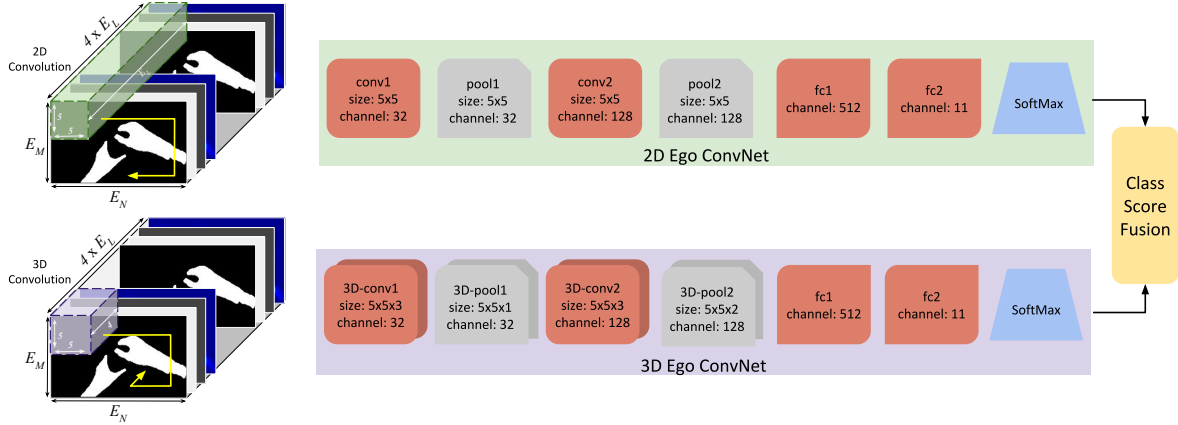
2D Convolution

$4 \times E_L$

5

5

$E_M$

$E_N$

conv1
size: 5x5
channel: 32

pool1
size: 5x5
channel: 32

conv2
size: 5x5
channel: 128

pool2
size: 5x5
channel: 128

fc1
channel: 512

fc2
channel: 11

SoftMax

2D Ego ConvNet

Class Score Fusion

3D Convolution

$4 \times E_L$

5

5

$E_M$

$E_N$

3D-conv1
size: 5x5x3
channel: 32

3D-pool1
size: 5x5x1
channel: 32

3D-conv2
size: 5x5x3
channel: 128

3D-pool2
size: 5x5x2
channel: 128

fc1
channel: 512

fc2
channel: 11

SoftMax

3D Ego ConvNet